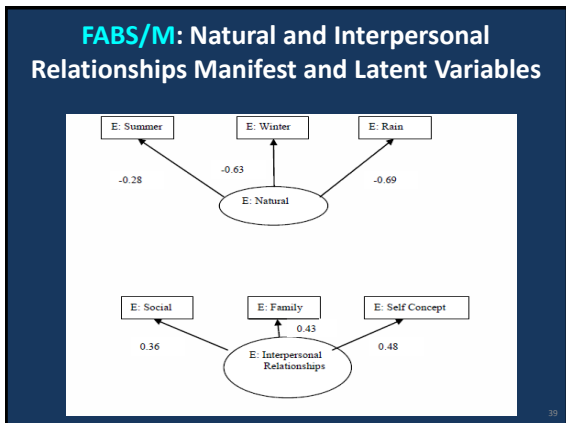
FABS/M: Natural and Interpersonal Relationships Manifest and Latent Variables

E: Summer

E: Winter

E: Rain

-0.28

-0.63

-0.69

E: Natural

E: Social

E: Family

E: Self Concept

0.43

0.36

0.48

E: Interpersonal Relationships

39